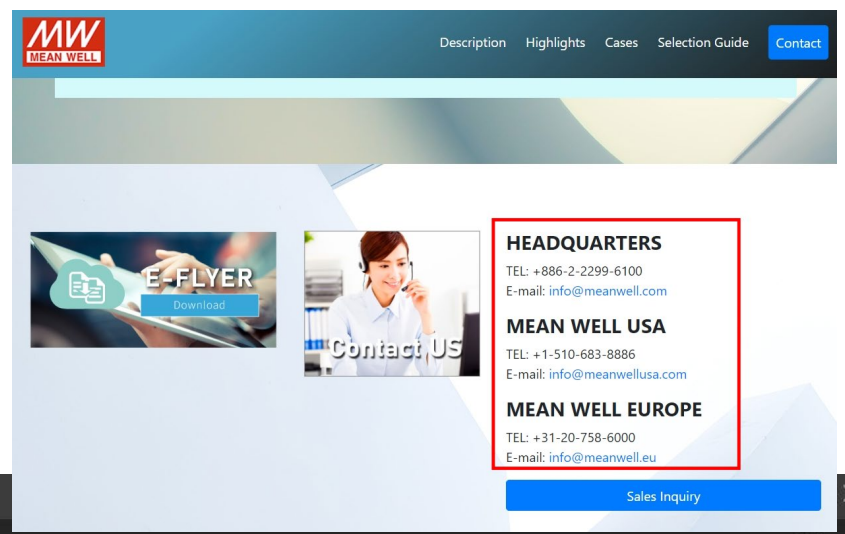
MW
MEAN WELL

Description Highlights Cases Selection Guide Contact

E-FLYER
Download

Contact US

HEADQUARTERS
TEL: +886-2-2299-6100
E-mail: info@meanwell.com

MEAN WELL USA
TEL: +1-510-683-8886
E-mail: info@meanwellusa.com

MEAN WELL EUROPE
TEL: +31-20-758-6000
E-mail: info@meanwell.eu

Sales Inquiry